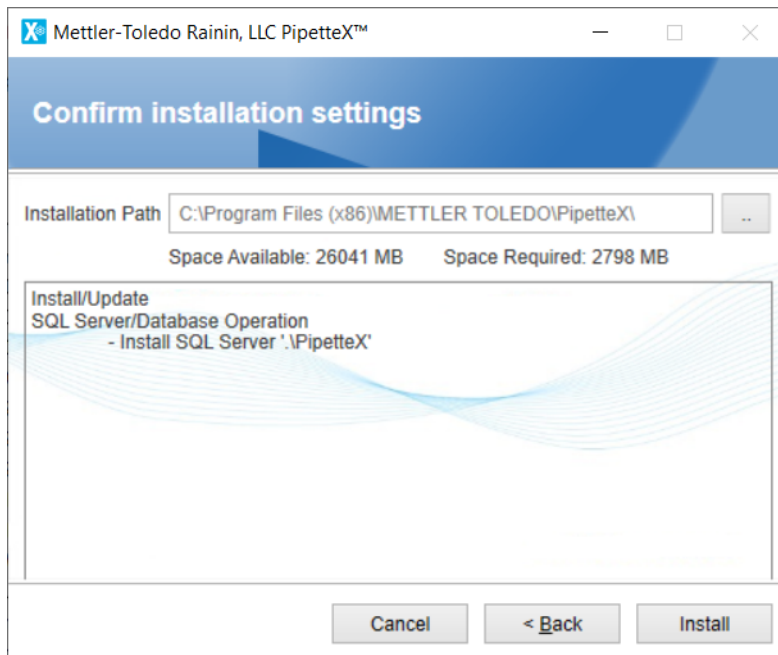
Mettler-Toledo Rainin, LLC PipetteX™

Confirm installation settings

Installation Path C:\Program Files (x86)\METTLER TOLEDO\PipetteX\ ..

Space Available: 26041 MB Space Required: 2798 MB

Install/Update
SQL Server/Database Operation
- Install SQL Server '.\PipetteX'

Cancel < Back Install